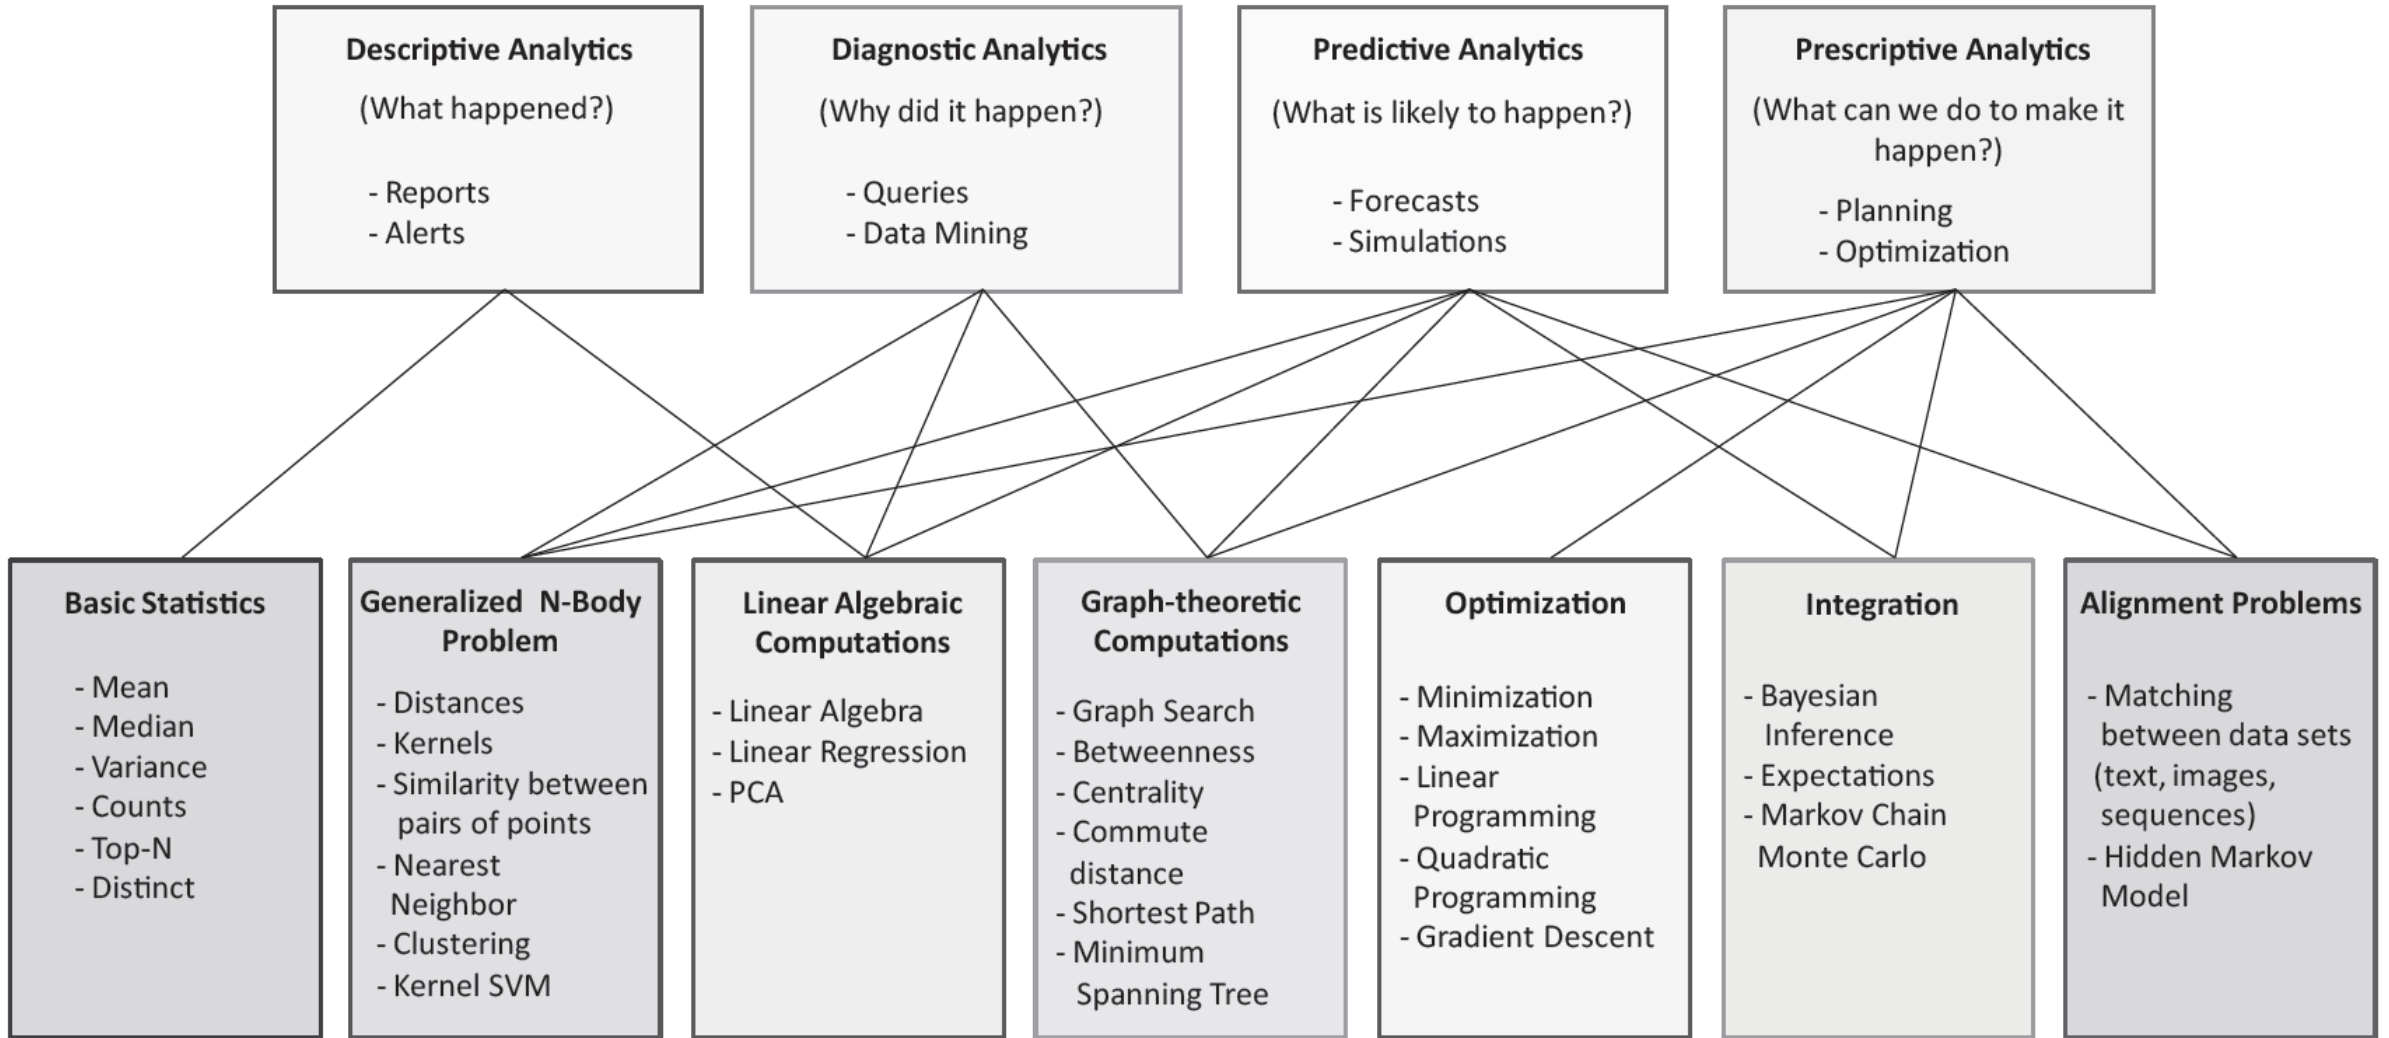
Descriptive Analytics
(What happened?)
- Reports
- Alerts

Diagnostic Analytics
(Why did it happen?)
- Queries
- Data Mining

Predictive Analytics
(What is likely to happen?)
- Forecasts
- Simulations

Prescriptive Analytics
(What can we do to make it happen?)
- Planning
- Optimization

Basic Statistics
- Mean
- Median
- Variance
- Counts
- Top-N
- Distinct

Generalized N-Body Problem
- Distances
- Kernels
- Similarity between pairs of points
- Nearest Neighbor
- Clustering
- Kernel SVM

Linear Algebraic Computations
- Linear Algebra
- Linear Regression
- PCA

Graph-theoretic Computations
- Graph Search
- Betweenness
- Centrality
- Commute distance
- Shortest Path
- Minimum Spanning Tree

Optimization
- Minimization
- Maximization
- Linear Programming
- Quadratic Programming
- Gradient Descent

Integration
- Bayesian Inference
- Expectations
- Markov Chain Monte Carlo

Alignment Problems
- Matching between data sets (text, images, sequences)
- Hidden Markov Model